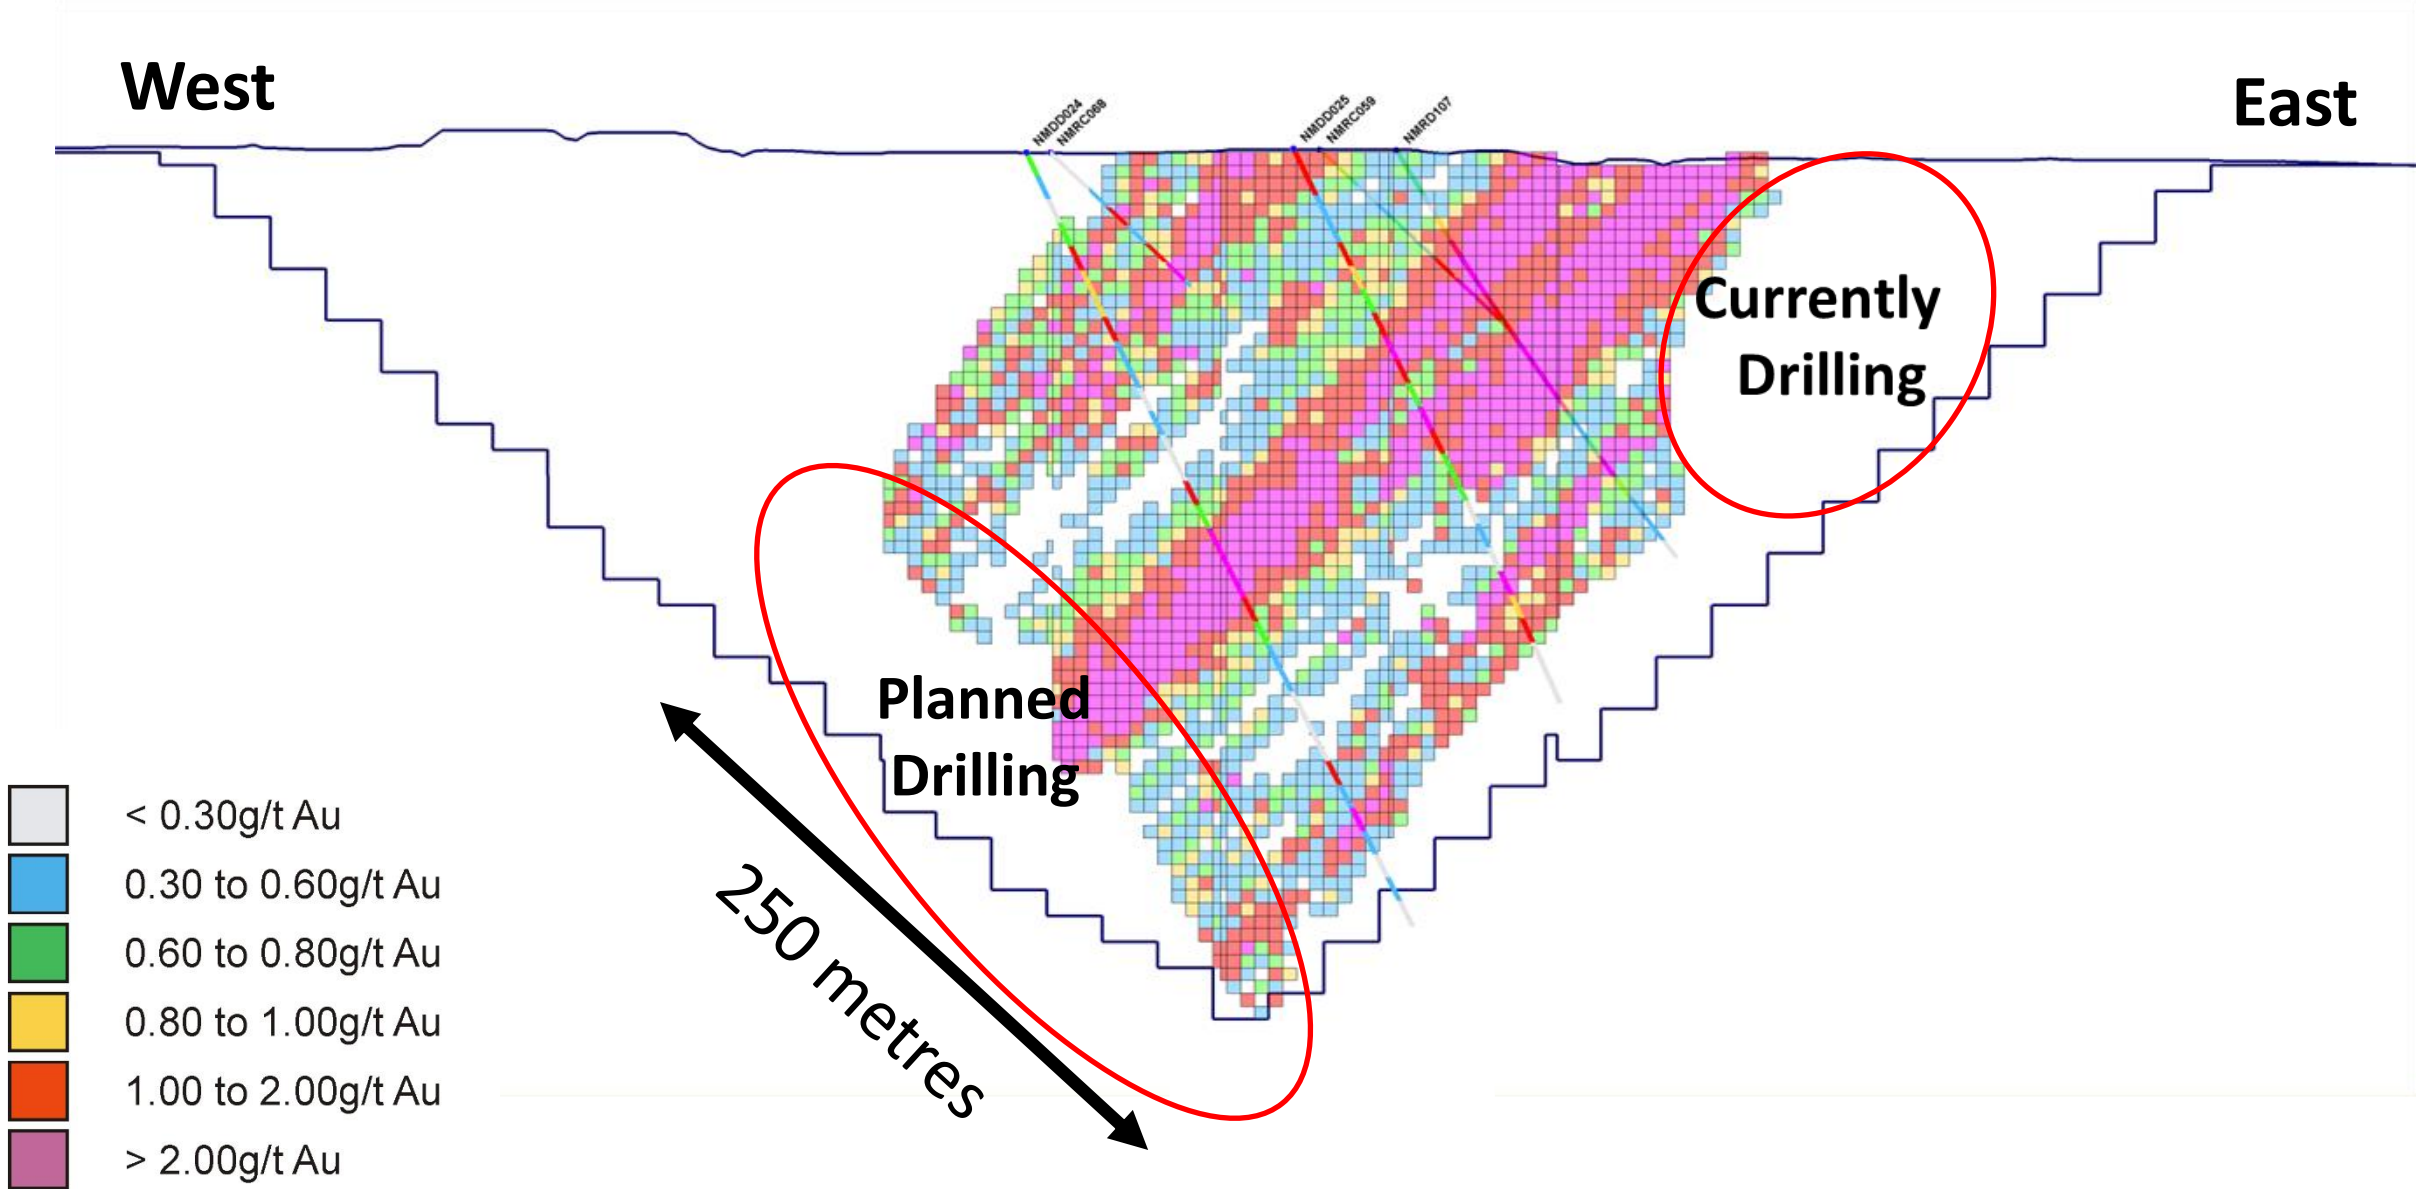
West

East

NMDD024
NMRC068

NMDD025
NMRC059
NMRD107

Currently Drilling

Planned Drilling

250 metres

< 0.30g/t Au
0.30 to 0.60g/t Au
0.60 to 0.80g/t Au
0.80 to 1.00g/t Au
1.00 to 2.00g/t Au
> 2.00g/t Au